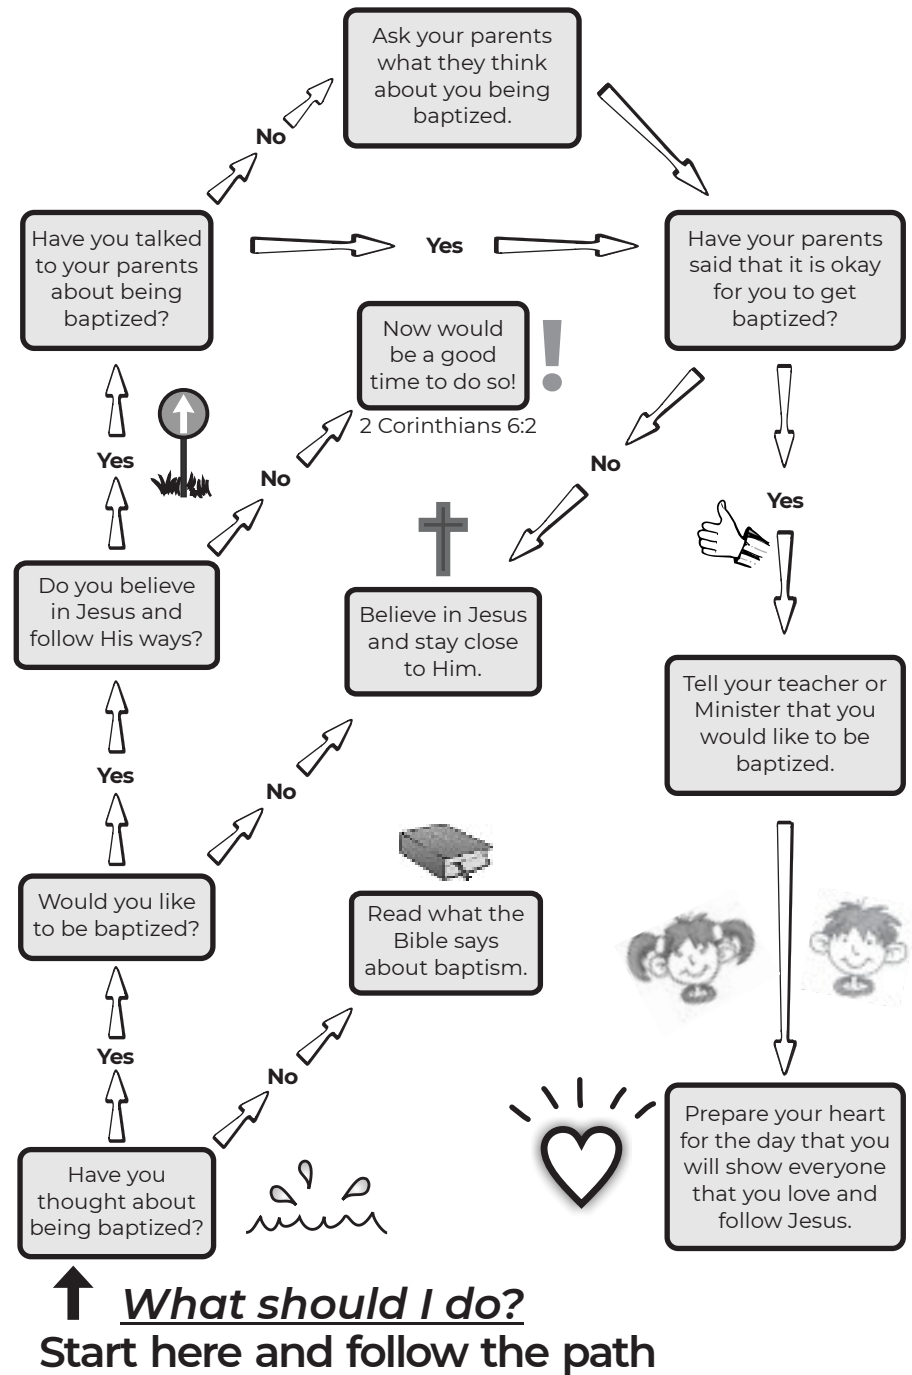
Ask your parents what they think about you being baptized.

No

Have you talked to your parents about being baptized?

Yes

Have your parents said that it is okay for you to get baptized?

Now would be a good time to do so!

2 Corinthians 6:2

Yes

No

No

Yes

Do you believe in Jesus and follow His ways?

Believe in Jesus and stay close to Him.

Tell your teacher or Minister that you would like to be baptized.

Yes

No

Would you like to be baptized?

Read what the Bible says about baptism.

Yes

No

Prepare your heart for the day that you will show everyone that you love and follow Jesus.

Have you thought about being baptized?

What should I do?

Start here and follow the path